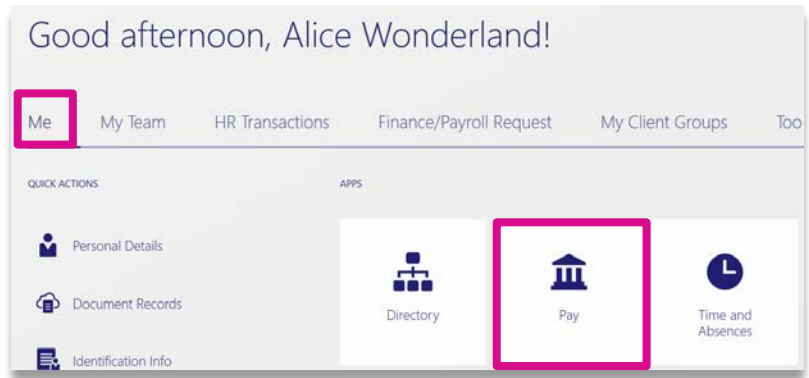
Good afternoon, Alice Wonderland!

Me My Team HR Transactions Finance/Payroll Request My Client Groups Too

QUICK ACTIONS

Personal Details

Document Records

Identification Info

APPS

Directory

Pay

Time and Absences